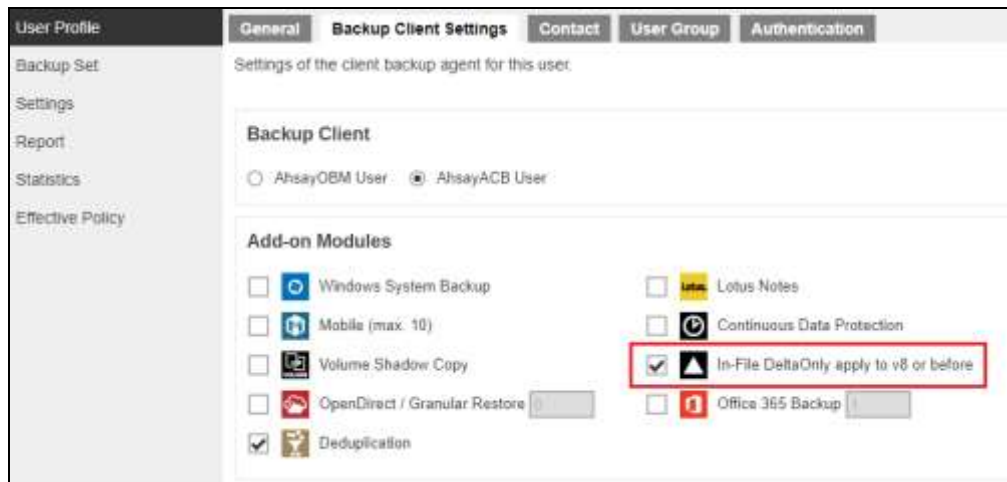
User Profile
Backup Set
Settings
Report
Statistics
Effective Policy

General | Backup Client Settings | Contact | User Group | Authentication

Settings of the client backup agent for this user.

Backup Client

AhsayOBM User   AhsayACB User

Add-on Modules

Windows System Backup
Lotus Notes
Mobile (max. 10)
Continuous Data Protection
Volume Shadow Copy
In-File DeltaOnly apply to v8 or before
OpenDirect / Granular Restore
Office 365 Backup
Deduplication